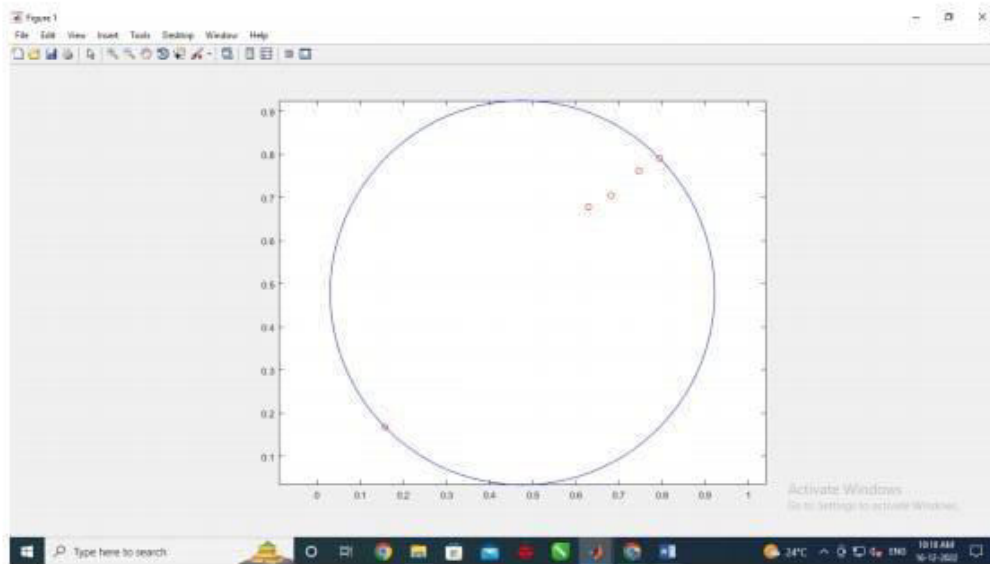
Figure 1

File Edit View Insert Tools Desktop Window Help

0.9
0.8
0.7
0.6
0.5
0.4
0.3
0.2
0.1

0 0.1 0.2 0.3 0.4 0.5 0.6 0.7 0.8 0.9 1

Activate Windows
Go to Settings to activate Windows.

Type here to search

24°C ENG 10:18 AM 16-12-2022